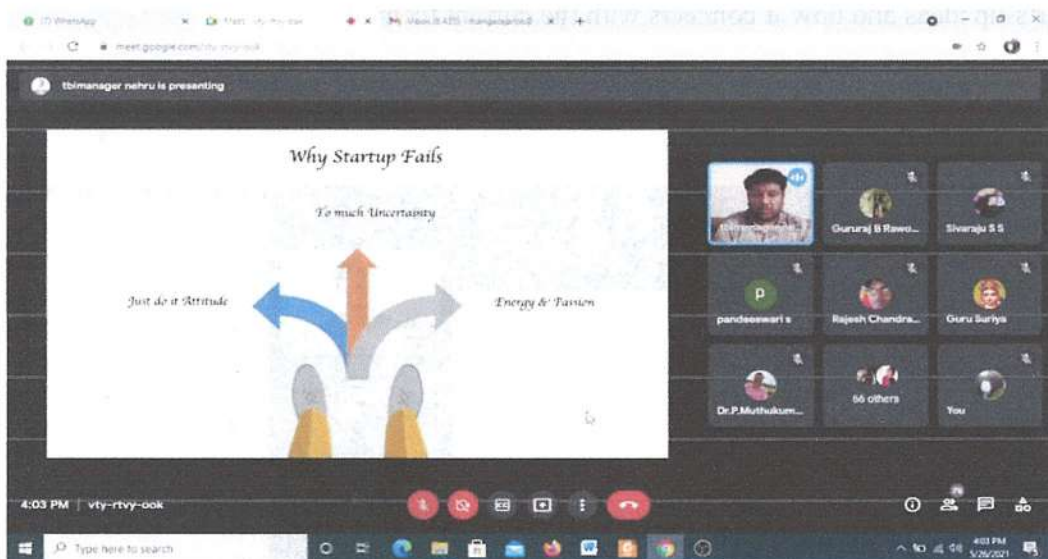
(7) WhatsApp

Meet - vty-rtvy-ook

meet.google.com/vty-rtvy-ook

tbimanager nehru is presenting

Why Startup Fails

To much Uncertainty

Just do it Attitude

Energy & Passion

Gururaj B Rawo...

Sivaraju S S

P

pandeeswari s

Rajesh Chandra...

Guru Suriya

Dr.P.Muthukum...

66 others

You

4:03 PM | vty-rtvy-ook

Type here to search

4:03 PM
5/26/2021